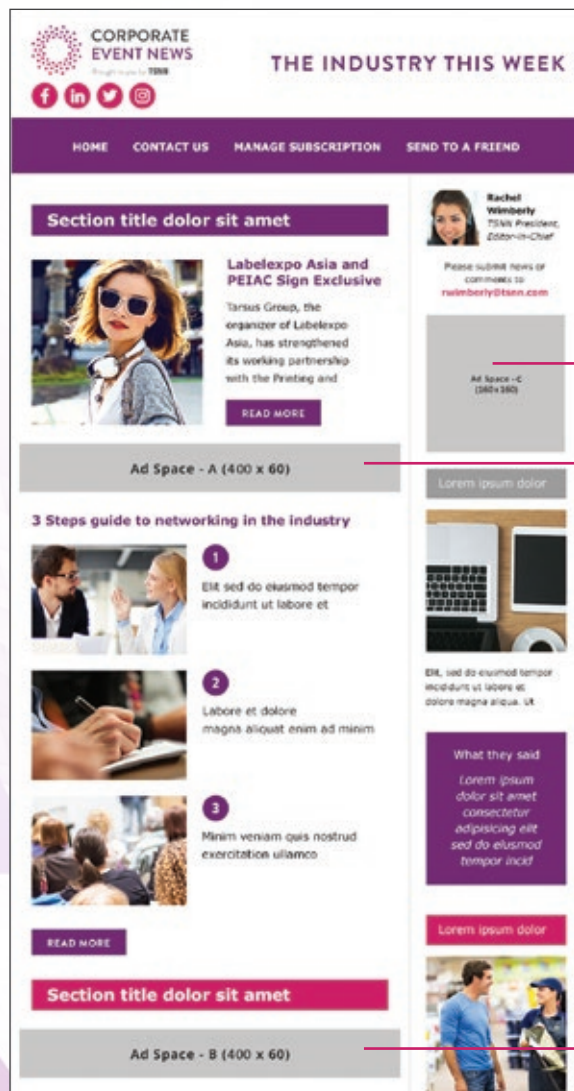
CORPORATE EVENT NEWS

Brought to you by TSNN

THE INDUSTRY THIS WEEK

HOME CONTACT US MANAGE SUBSCRIPTION SEND TO A FRIEND

Section title dolor sit amet

Labelexpo Asia and PEIAC Sign Exclusive

Tarsus Group, the organizer of Labelexpo Asia, has strengthened its working partnership with the Printing and

READ MORE

Ad Space - A (400 x 60)

3 Steps guide to networking in the industry

1
Elit sed do eiusmod tempor incididunt ut labore et

2
Labore et dolore magna aliquat enim ad minim

3
Minim veniam quis nostrud exercitation ullamco

READ MORE

Section title dolor sit amet

Ad Space - B (400 x 60)

Rachel Wimberly
TSNN President, Editor-in-Chief

Please submit news or comments to
rwimberly@tsnn.com

Ad Space - C (160 x 160)

Lorem ipsum dolor

Elit, sed do eiusmod tempor incididunt ut labore et dolore magna aliqua. Ut

What they said

Lorem ipsum dolor sit amet consectetur adipisicing elit sed do eiusmod tempor incid

Lorem ipsum dolor